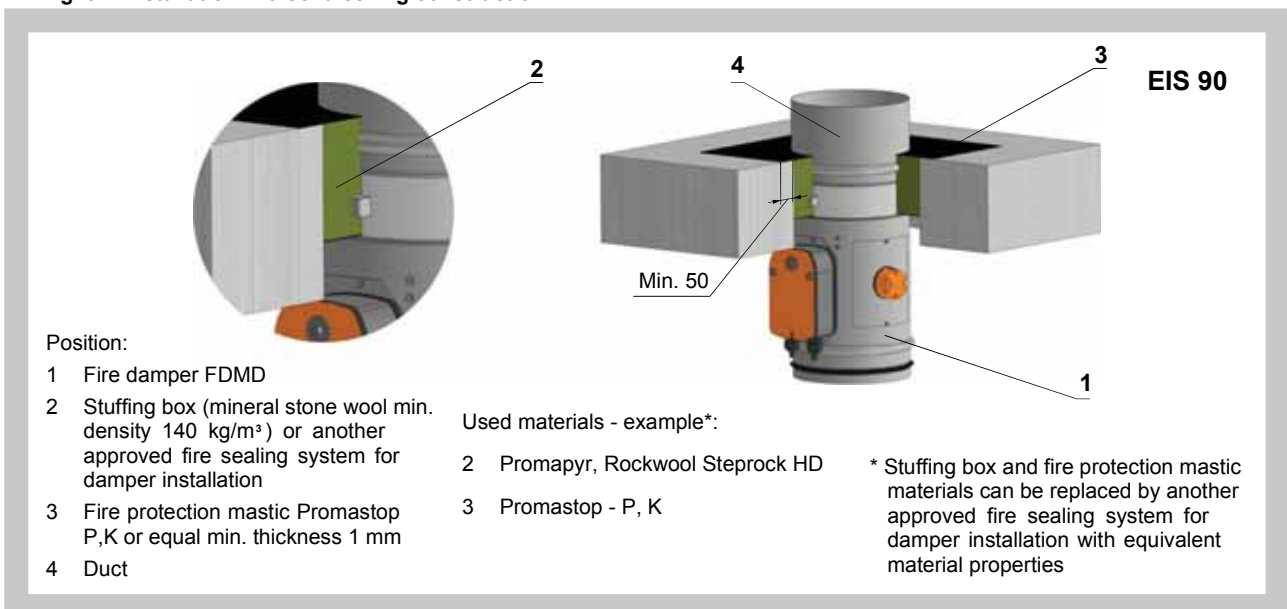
2

4

3

EIS 90

Min. 50

1

Position:

1 Fire damper FDMD

2 Stuffing box (mineral stone wool min. density 140 kg/m³) or another approved fire sealing system for damper installation

3 Fire protection mastic Promastop P,K or equal min. thickness 1 mm

4 Duct

Used materials - example*:

2 Promapyr, Rockwool Steprock HD

3 Promastop - P, K

* Stuffing box and fire protection mastic materials can be replaced by another approved fire sealing system for damper installation with equivalent material properties